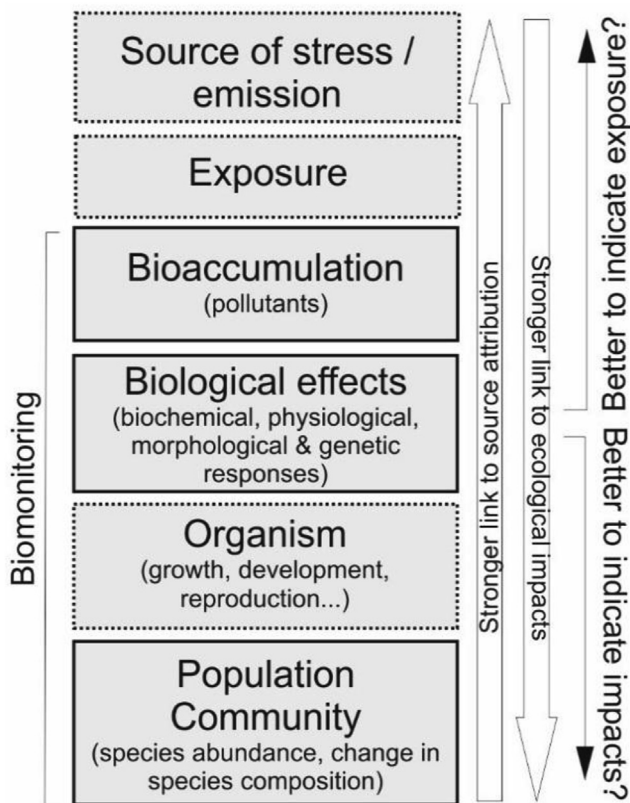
Source of stress / emission

Exposure

Bioaccumulation
(pollutants)

Biological effects
(biochemical, physiological, morphological & genetic responses)

Organism
(growth, development, reproduction...)

Population
Community
(species abundance, change in species composition)

Biomonitoring

Stronger link to source attribution

Stronger link to ecological impacts

Better to indicate exposure?

Better to indicate impacts?